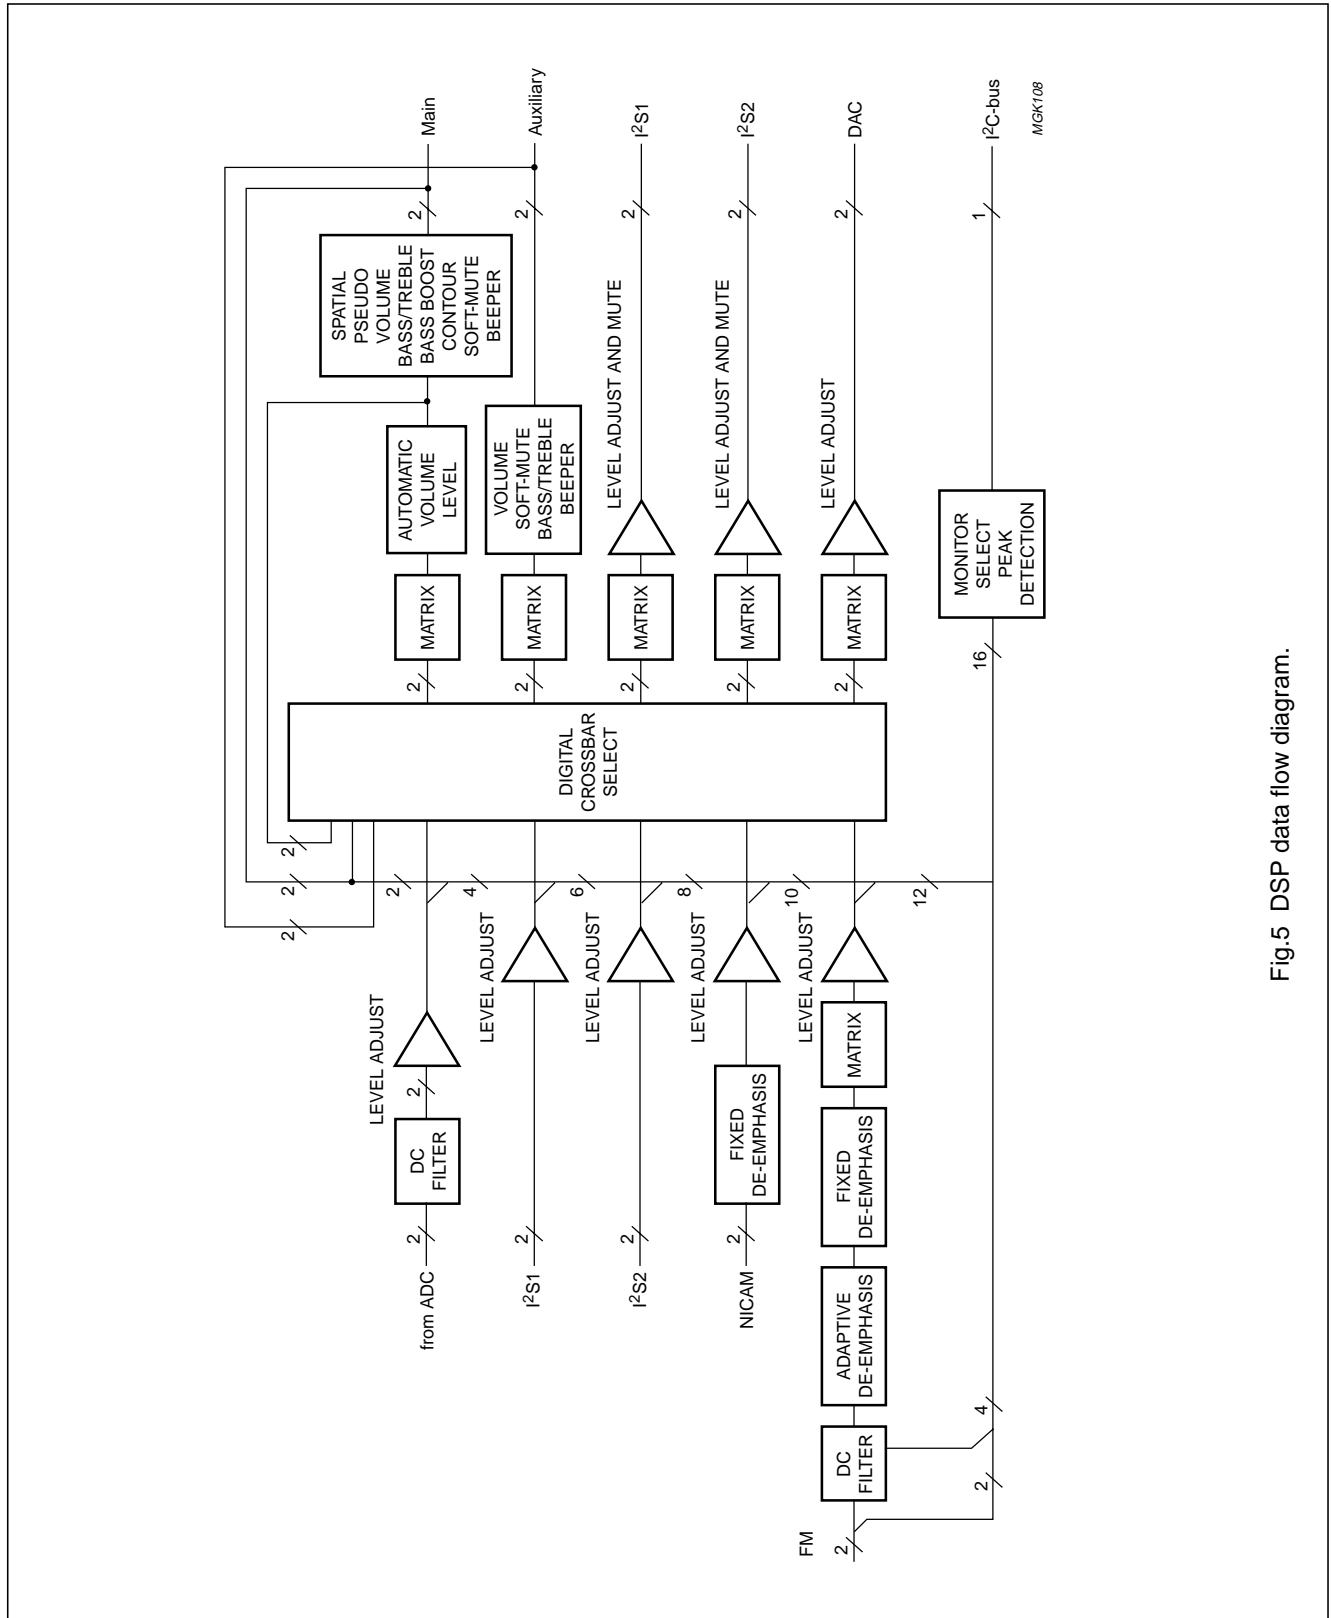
from ADC
2
DC FILTER
LEVEL ADJUST
$I^2S1$
2
LEVEL ADJUST
$I^2S2$
2
LEVEL ADJUST
NICAM
2
FIXED DE-EMPHASIS
LEVEL ADJUST
FM
2
DC FILTER
ADAPTIVE DE-EMPHASIS
FIXED DE-EMPHASIS
MATRIX
LEVEL ADJUST
2
4
2
2
2
2
4
6
8
10
12
DIGITAL CROSSBAR SELECT
2
MATRIX
AUTOMATIC VOLUME LEVEL
SPATIAL PSEUDO VOLUME BASS/TREBLE BASS BOOST CONTOUR SOFT-MUTE BEEPER
2
Main
2
MATRIX
VOLUME SOFT-MUTE BASS/TREBLE BEEPER
2
Auxiliary
2
MATRIX
LEVEL ADJUST AND MUTE
2
$I^2S1$
2
MATRIX
LEVEL ADJUST AND MUTE
2
$I^2S2$
2
MATRIX
LEVEL ADJUST
2
DAC
16
MONITOR SELECT PEAK DETECTION
1
$I^2C$-bus
MGK108
Fig.5 DSP data flow diagram.